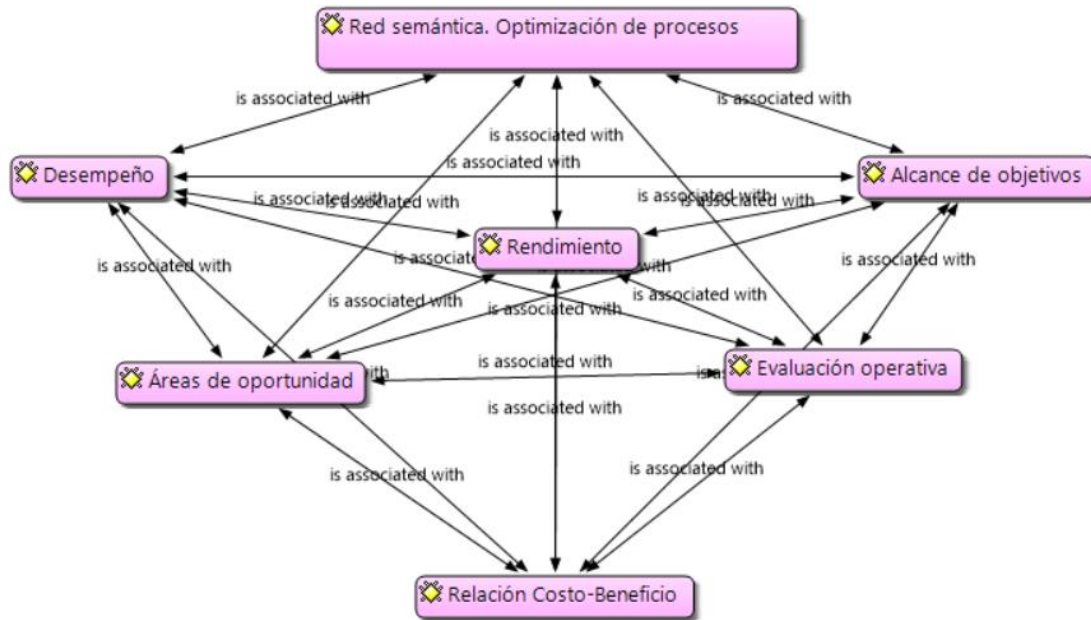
Red semántica. Optimización de procesos

is associated with
is associated with
is associated with
is associated with

Desempeño
Alcance de objetivos

is associated with
is associated with
is associated with
is associated with

Rendimiento

is associated with
is associated with
is associated with
is associated with
is associated with
is associated with
is associated with

Áreas de oportunidad
Evaluación operativa

is associated with
is associated with
is associated with
is associated with

Relación Costo-Beneficio